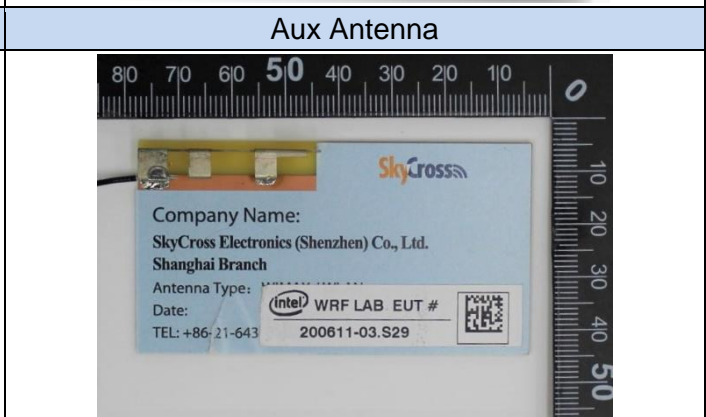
Aux Antenna

80 70 60 50 40 30 20 10 0

10 20 30 40 50

SkyCross

Company Name:
SkyCross Electronics (Shenzhen) Co., Ltd.
Shanghai Branch
Antenna Type: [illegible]
Date:
TEL: +86-21-643

intel WRF LAB EUT #
200611-03.S29